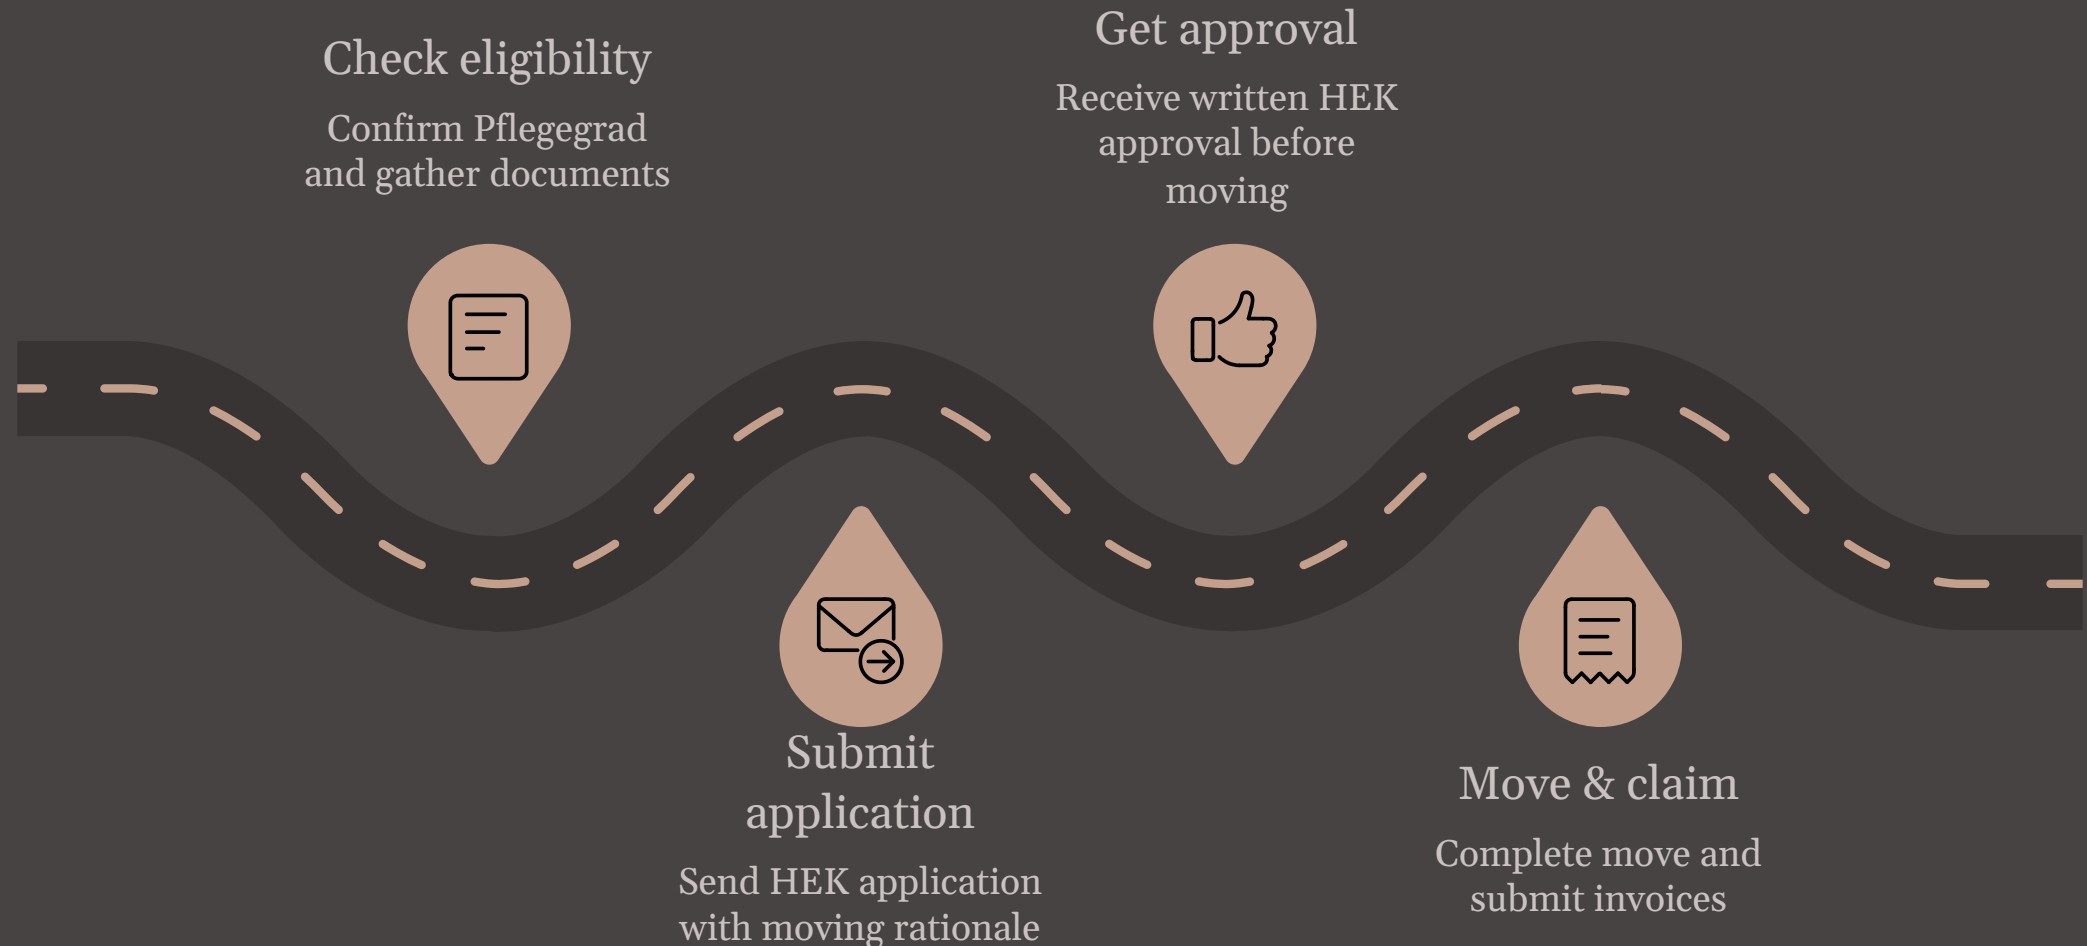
Check eligibility

Confirm Pflegegrad and gather documents

Get approval

Receive written HEK approval before moving

Submit application

Send HEK application with moving rationale

Move & claim

Complete move and submit invoices